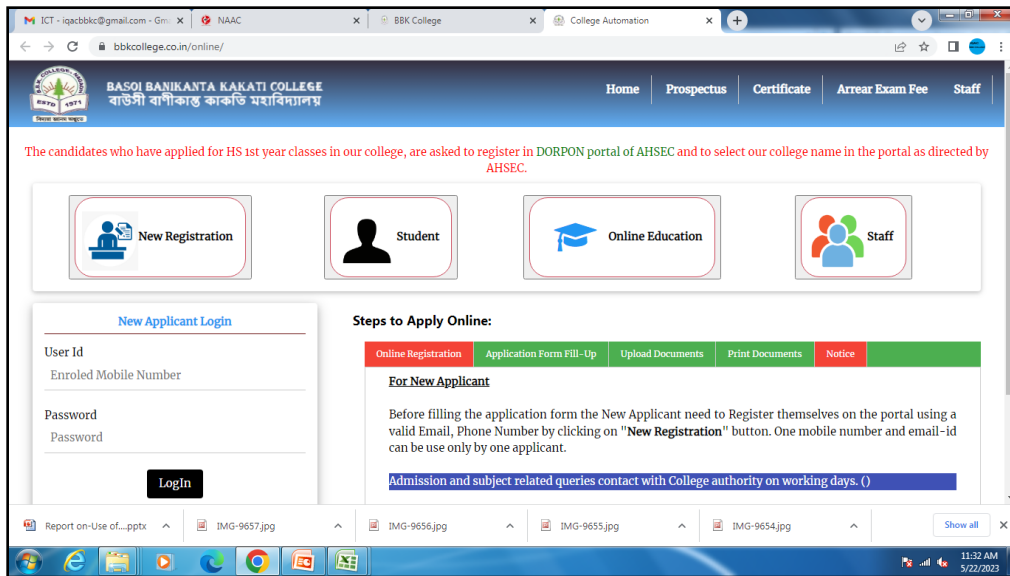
ICT - iqacbbkc@gmail.com - Gm ×
NAAC ×
BBK College ×
College Automation ×
+

bbkcollege.co.in/online/

BASOI BANIKANTA KAKATI COLLEGE
বাউসী বাণীকান্ত কাকতি মহাবিদ্যালয়
ESTD 1971

Home Prospectus Certificate Arrear Exam Fee Staff

The candidates who have applied for HS 1st year classes in our college, are asked to register in DORPON portal of AHSEC and to select our college name in the portal as directed by AHSEC.

New Registration
Student
Online Education
Staff

New Applicant Login
User Id
Enroled Mobile Number
Password
Password
LogIn

Steps to Apply Online:

| Online Registration | Application Form Fill-Up | Upload Documents | Print Documents | Notice |
|---|---|---|---|---|

For New Applicant

Before filling the application form the New Applicant need to Register themselves on the portal using a valid Email, Phone Number by clicking on "New Registration" button. One mobile number and email-id can be use only by one applicant.

Admission and subject related queries contact with College authority on working days. ()

Report on-Use of....pptx
IMG-9657.jpg
IMG-9656.jpg
IMG-9655.jpg
IMG-9654.jpg
Show all

11:32 AM
5/22/2023